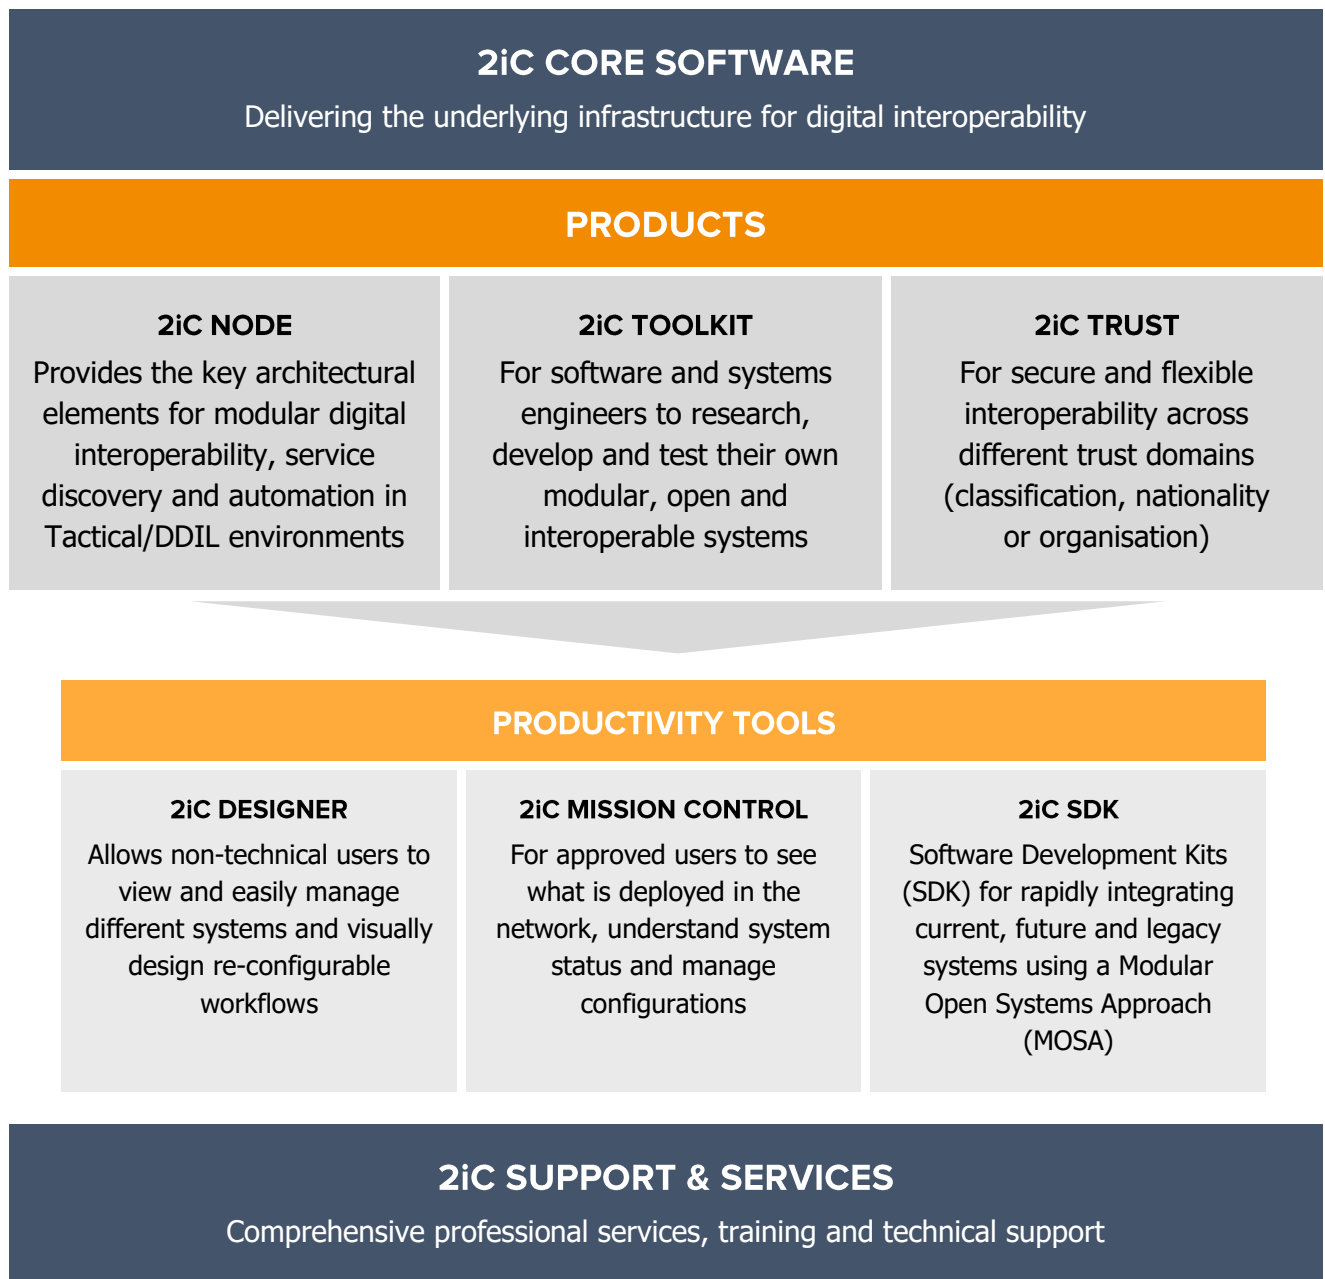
2iC CORE SOFTWARE
Delivering the underlying infrastructure for digital interoperability

PRODUCTS

2iC NODE
Provides the key architectural elements for modular digital interoperability, service discovery and automation in Tactical/DDIL environments

2iC TOOLKIT
For software and systems engineers to research, develop and test their own modular, open and interoperable systems

2iC TRUST
For secure and flexible interoperability across different trust domains (classification, nationality or organisation)

PRODUCTIVITY TOOLS

2iC DESIGNER
Allows non-technical users to view and easily manage different systems and visually design re-configurable workflows

2iC MISSION CONTROL
For approved users to see what is deployed in the network, understand system status and manage configurations

2iC SDK
Software Development Kits (SDK) for rapidly integrating current, future and legacy systems using a Modular Open Systems Approach (MOSA)

2iC SUPPORT & SERVICES
Comprehensive professional services, training and technical support